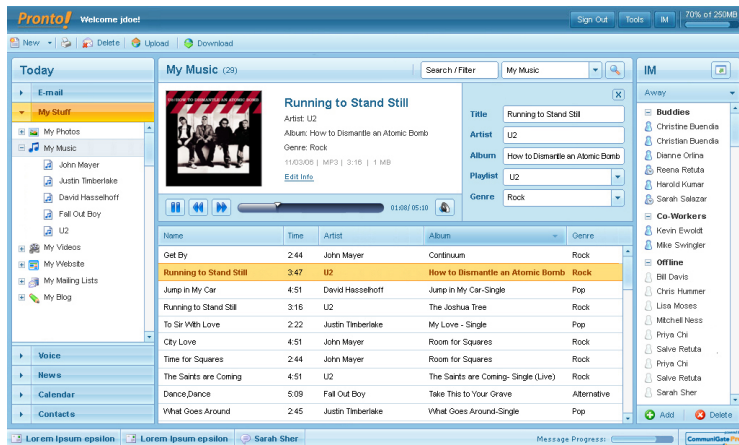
Pronto! Welcome jdoe!

Sign Out Tools IM 70% of 250MB

New Delete Upload Download

Today

E-mail

My Stuff

My Photos
My Music
John Mayer
Justin Timberlake
David Hasselhoff
Fall Out Boy
U2
My Videos
My Website
My Mailing Lists
My Blog

Voice
News
Calendar
Contacts

My Music (29)

Search / Filter My Music

Running to Stand Still
Artist: U2
Album: How to Dismantle an Atomic Bomb
Genre: Rock
11/03/06 | MP3 | 3:16 | 1 MB
Edit Info

01:08/ 05:10

Title Running to Stand Still
Artist U2
Album How to Dismantle an Atomic Bomb
Playlist U2
Genre Rock

| Name | Time | Artist | Album | Genre |
|---|---|---|---|---|
| Get By | 2:44 | John Mayer | Continuum | Rock |
| Running to Stand Still | 3:47 | U2 | How to Dismantle an Atomic Bomb | Rock |
| Jump in My Car | 4:51 | David Hasselhoff | Jump in My Car-Single | Pop |
| Running to Stand Still | 3:16 | U2 | The Joshua Tree | Rock |
| To Sir With Love | 2:22 | Justin Timberlake | My Love - Single | Pop |
| City Love | 4:51 | John Mayer | Room for Squares | Rock |
| Time for Squares | 2:44 | John Mayer | Room for Squares | Rock |
| The Saints are Coming | 4:51 | U2 | The Saints are Coming- Single (Live) | Rock |
| Dance,Dance | 5:09 | Fall Out Boy | Take This to Your Grave | Alternative |
| What Goes Around | 2:45 | Justin Timberlake | What Goes Around-Single | Pop |

IM

Away

Buddies
Christine Buendia
Christian Buendia
Dianne Orlina
Reena Retuta
Harold Kumar
Sarah Salazar

Co-Workers
Kevin Ewoldt
Mike Swingler

Offline
Bill Davis
Chris Hummer
Lisa Moses
Mitchell Ness
Priya Chi
Salve Retuta
Priya Chi
Salve Retuta
Sarah Sher

Add Delete

Lorem Ipsum epsilon Lorem Ipsum epsilon Sarah Sher Message Progress: CommuniGate Pro